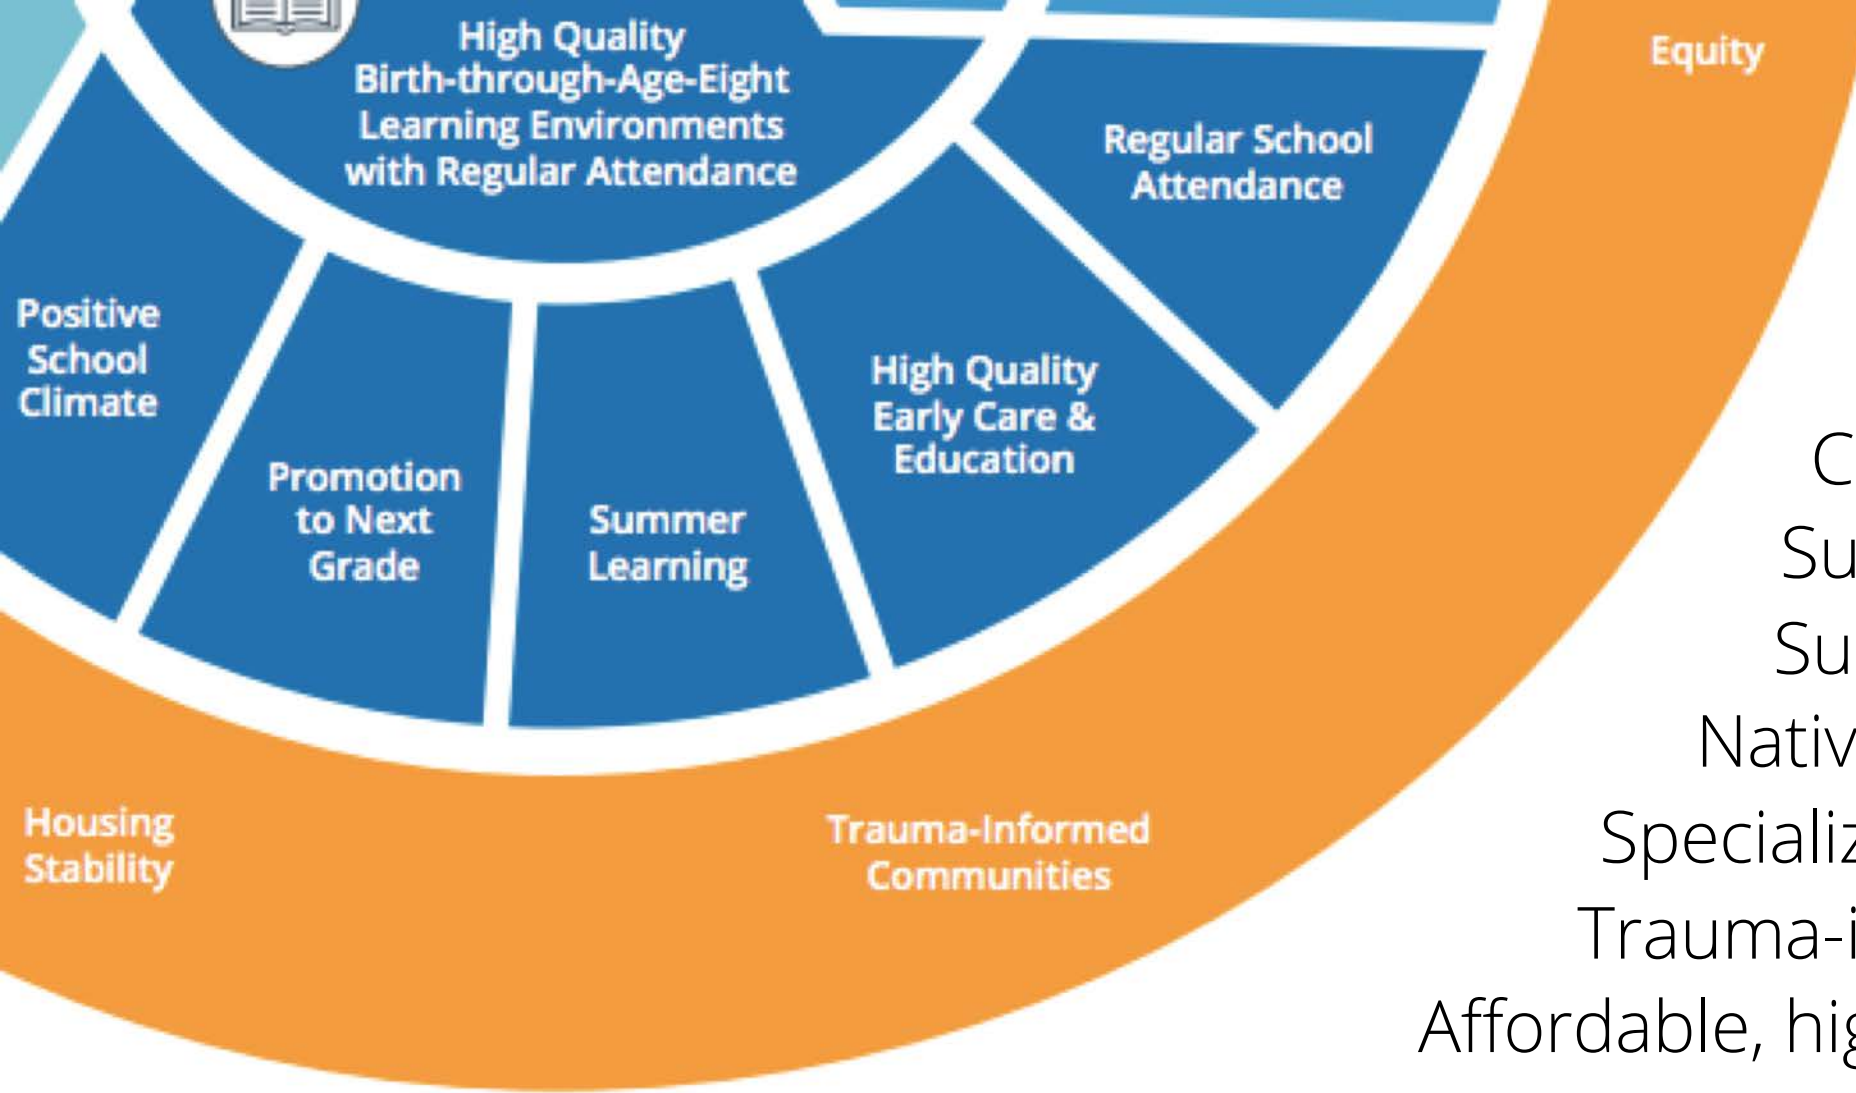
High Quality Birth-through-Age-Eight Learning Environments with Regular Attendance

Equity

Regular School Attendance

Positive School Climate

Promotion to Next Grade

Summer Learning

High Quality Early Care & Education

Housing Stability

Trauma-Informed Communities

C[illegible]
Su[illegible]
Su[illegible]
Nativ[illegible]
Specializ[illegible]
Trauma-i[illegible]
Affordable, hig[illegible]